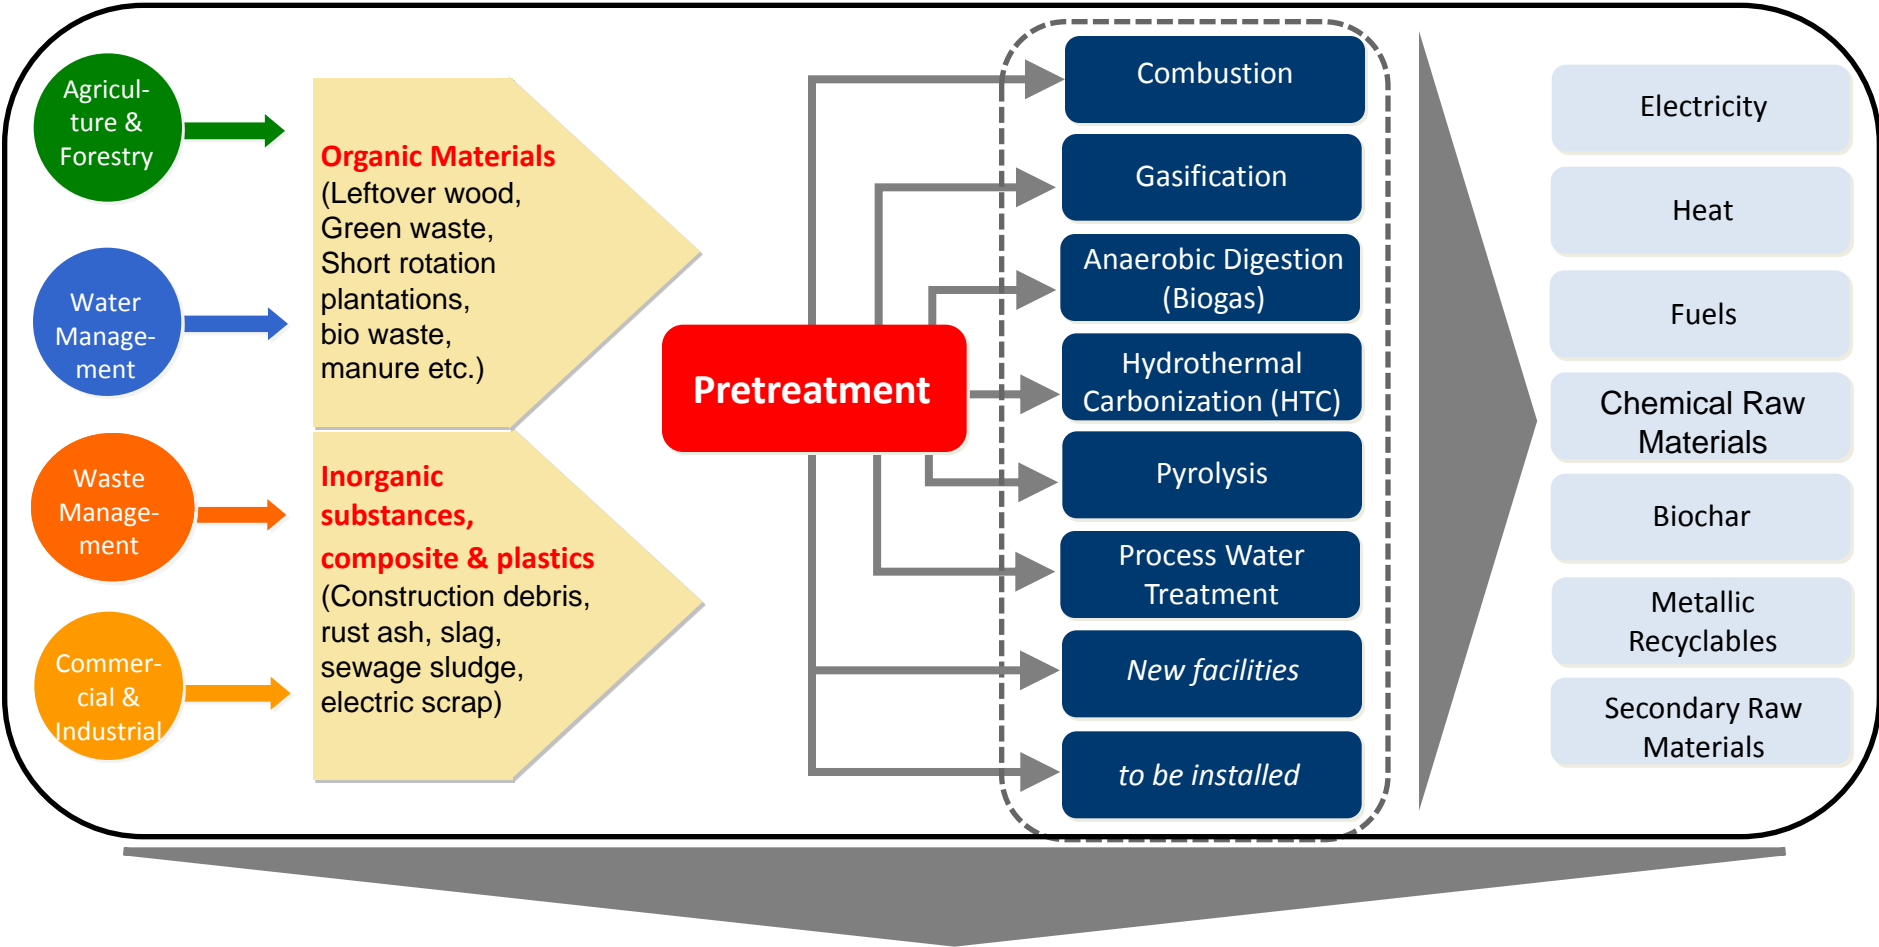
Agricul-
ture &
Forestry

Water
Manage-
ment

Waste
Manage-
ment

Commer-
cial &
Industrial

Organic Materials
(Leftover wood,
Green waste,
Short rotation
plantations,
bio waste,
manure etc.)

Inorganic substances, composite & plastics
(Construction debris,
rust ash, slag,
sewage sludge,
electric scrap)

Pretreatment

Combustion

Gasification

Anaerobic Digestion (Biogas)

Hydrothermal Carbonization (HTC)

Pyrolysis

Process Water Treatment

New facilities

to be installed

Electricity

Heat

Fuels

Chemical Raw Materials

Biochar

Metallic Recyclables

Secondary Raw Materials